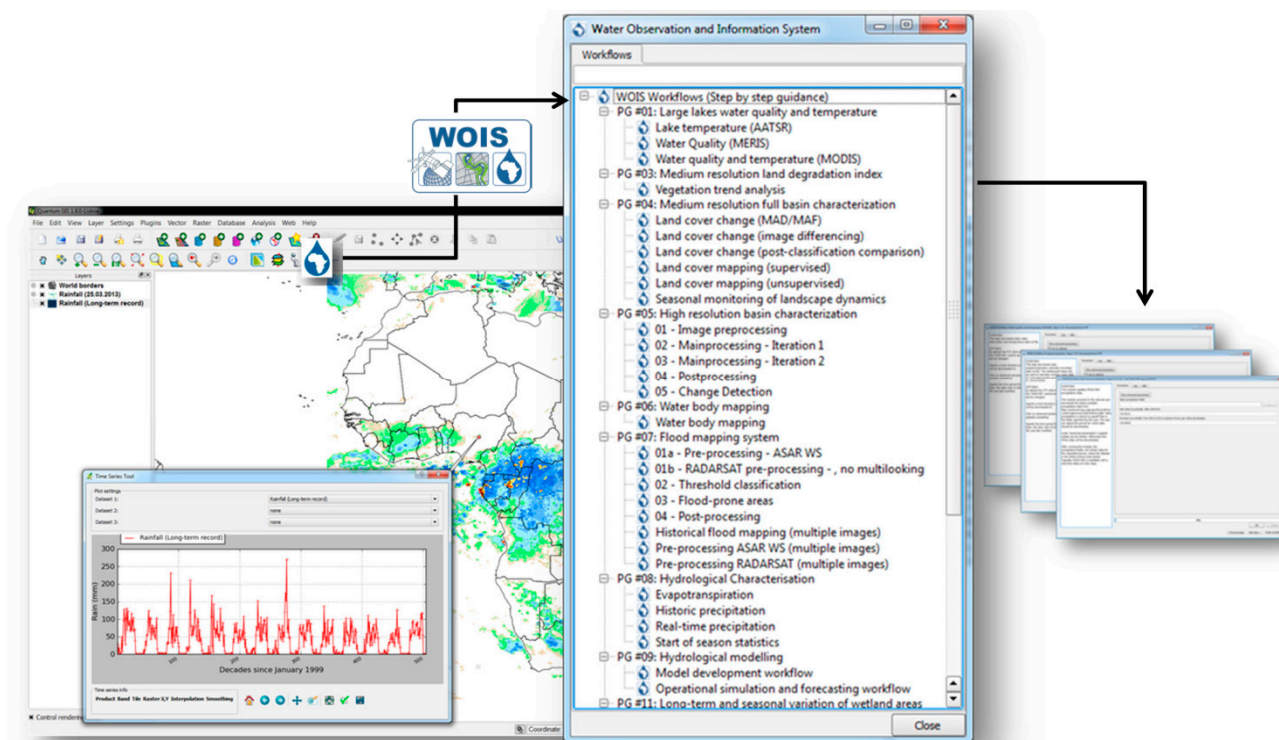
WOIS

Water Observation and Information System

Workflows

WOIS Workflows (Step by step guidance)
PG #01: Large lakes water quality and temperature
Lake temperature (AATSR)
Water Quality (MERIS)
Water quality and temperature (MODIS)
PG #03: Medium resolution land degradation index
Vegetation trend analysis
PG #04: Medium resolution full basin characterization
Land cover change (MAD/MAF)
Land cover change (image differencing)
Land cover change (post-classification comparison)
Land cover mapping (supervised)
Land cover mapping (unsupervised)
Seasonal monitoring of landscape dynamics
PG #05: High resolution basin characterization
01 - Image preprocessing
02 - Mainprocessing - Iteration 1
03 - Mainprocessing - Iteration 2
04 - Postprocessing
05 - Change Detection
PG #06: Water body mapping
Water body mapping
PG #07: Flood mapping system
01a - Pre-processing - ASAR WS
01b - RADARSAT pre-processing - , no multilooking
02 - Threshold classification
03 - Flood-prone areas
04 - Post-processing
Historical flood mapping (multiple images)
Pre-processing ASAR WS (multiple images)
Pre-processing RADARSAT (multiple images)
PG #08: Hydrological Characterisation
Evapotranspiration
Historic precipitation
Real-time precipitation
Start of season statistics
PG #09: Hydrological modelling
Model development workflow
Operational simulation and forecasting workflow
PG #11: Long-term and seasonal variation of wetland areas

Close

File Edit View Layer Settings Plugins Vector Raster Database Analysis Web Help

Layers
World borders
Rainfall (25.03.2013)
Rainfall (Long-term record)

Time Series Tool
Plot settings
Dataset 1: Rainfall (Long-term record)
Dataset 2: none
Dataset 3: none
Rainfall (Long-term record)
300
250
200
150
100
50
0
Rain (mm)
Decades since January 1999
Time series info
Product Band Tile Raster X,Y Interpolation Smoothing

Control rendering
Coordinate